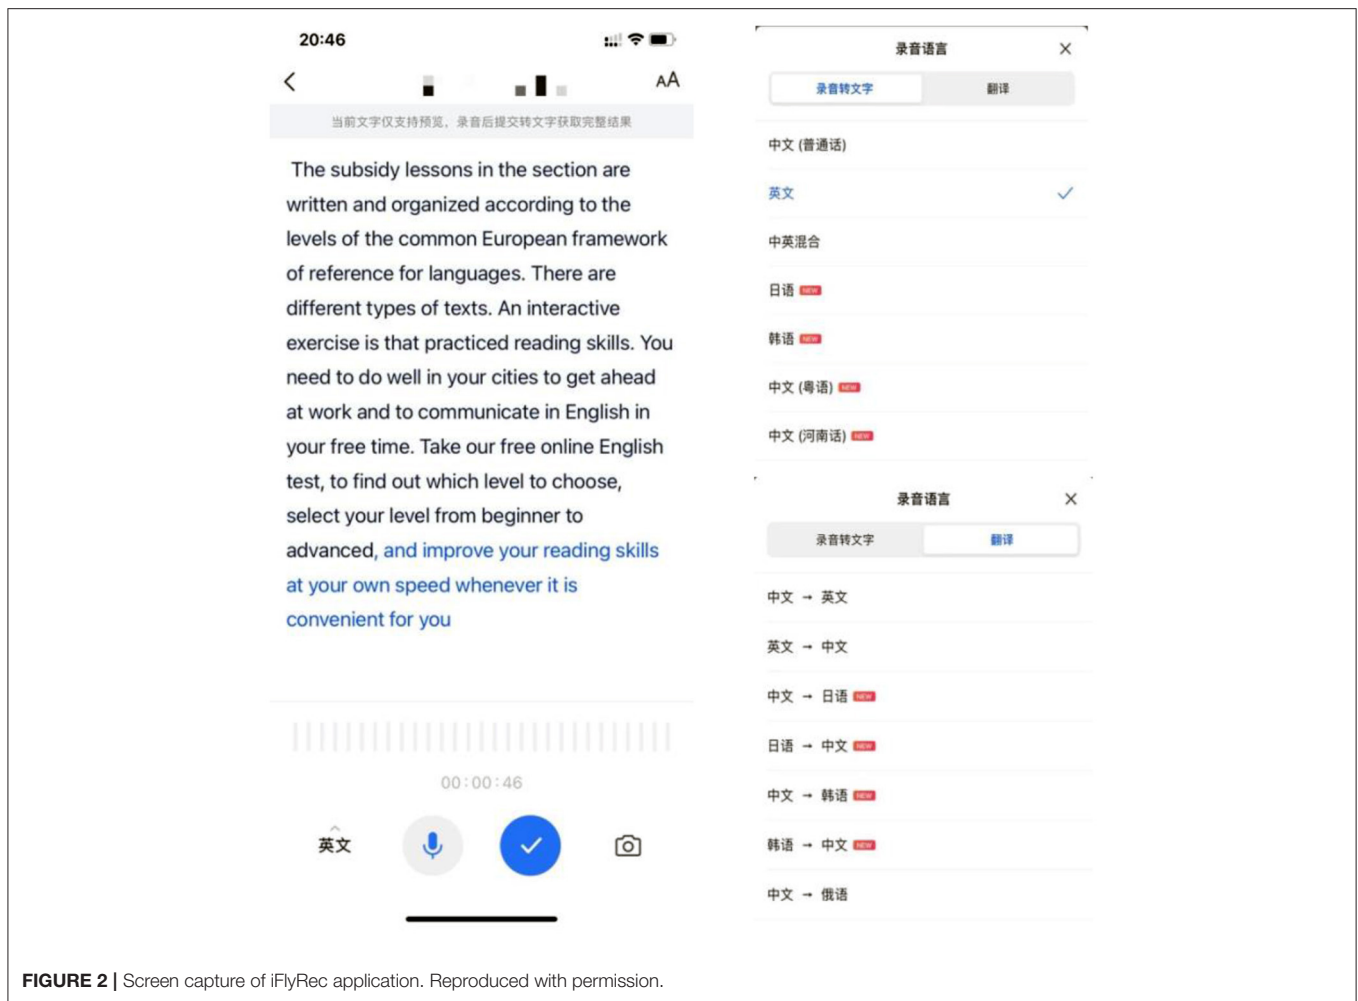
20:46

AA

当前文字仅支持预览，录音后提交转文字获取完整结果

The subsidy lessons in the section are written and organized according to the levels of the common European framework of reference for languages. There are different types of texts. An interactive exercise is that practiced reading skills. You need to do well in your cities to get ahead at work and to communicate in English in your free time. Take our free online English test, to find out which level to choose, select your level from beginner to advanced, and improve your reading skills at your own speed whenever it is convenient for you

00:00:46

英文

录音语言 ×

录音转文字 翻译

中文 (普通话)

英文 ✓

中英混合

日语 NEW

韩语 NEW

中文 (粤语) NEW

中文 (河南话) NEW

录音语言 ×

录音转文字 翻译

中文 → 英文

英文 → 中文

中文 → 日语 NEW

日语 → 中文 NEW

中文 → 韩语 NEW

韩语 → 中文 NEW

中文 → 俄语

FIGURE 2 | Screen capture of iFlyRec application. Reproduced with permission.